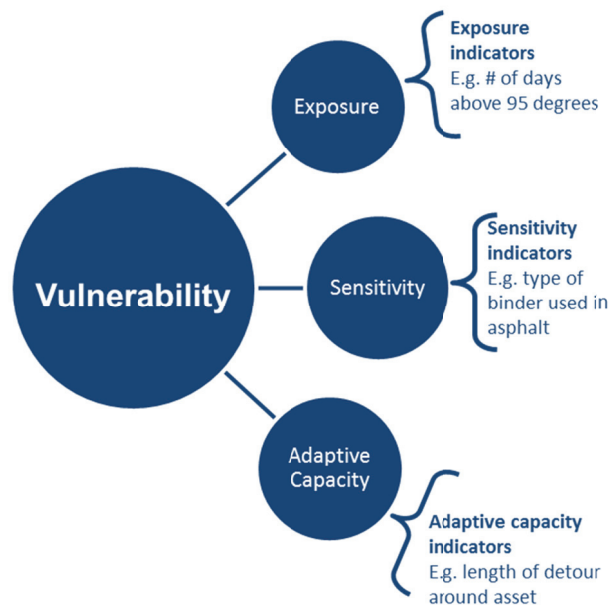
Vulnerability

Exposure

Exposure indicators
E.g. # of days above 95 degrees

Sensitivity

Sensitivity indicators
E.g. type of binder used in asphalt

Adaptive Capacity

Adaptive capacity indicators
E.g. length of detour around asset